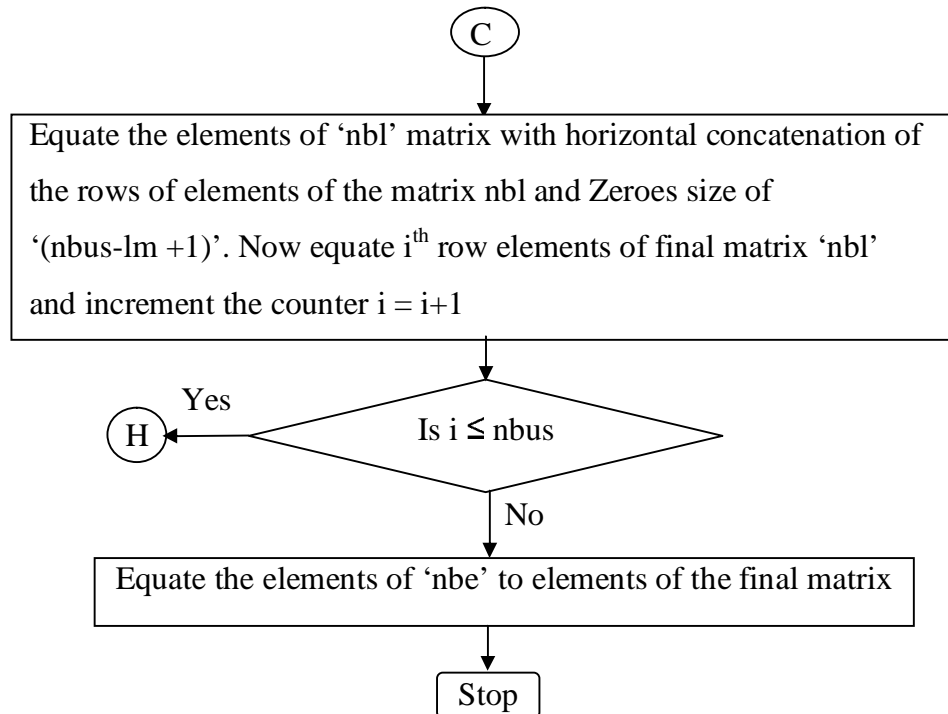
C

Equate the elements of ‘nbl’ matrix with horizontal concatenation of the rows of elements of the matrix nbl and Zeroes size of ‘(nbus-lm +1)’. Now equate i$^{th}$ row elements of final matrix ‘nbl’ and increment the counter i = i+1

Is i ≤ nbus

Yes

H

No

Equate the elements of ‘nbe’ to elements of the final matrix

Stop